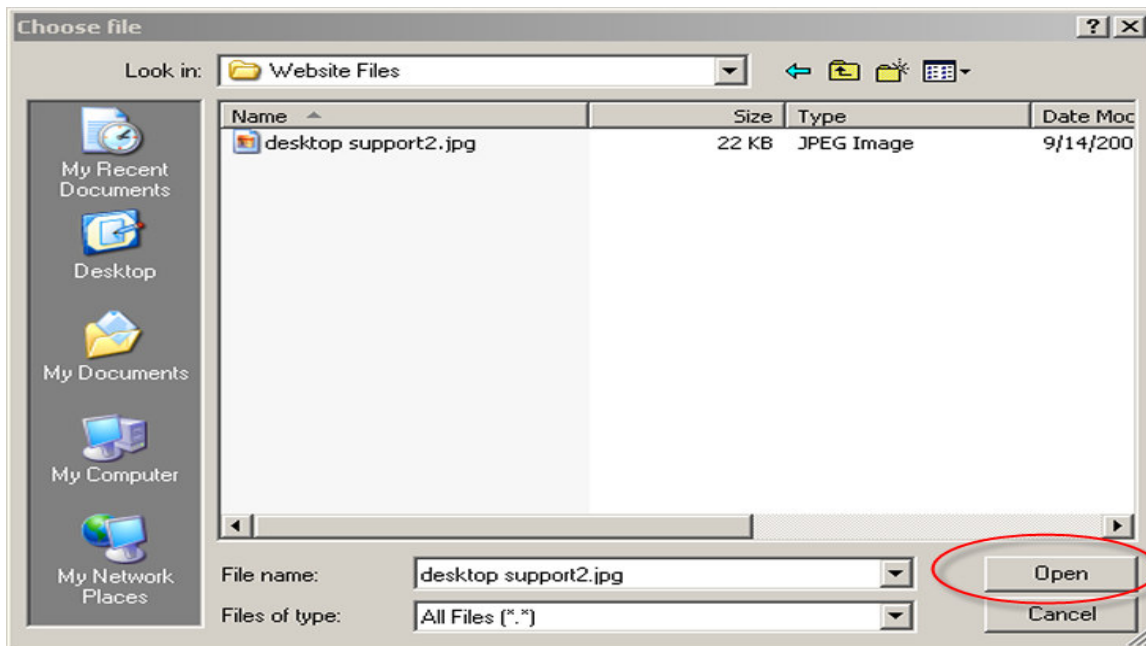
Choose file

?

Look in: Website Files

My Recent Documents

Desktop

My Documents

My Computer

My Network Places

| Name | Size | Type | Date Moc |
|---|---|---|---|
| desktop support2.jpg | 22 KB | JPEG Image | 9/14/200 |

File name: desktop support2.jpg

Files of type: All Files (*.*)

Open

Cancel